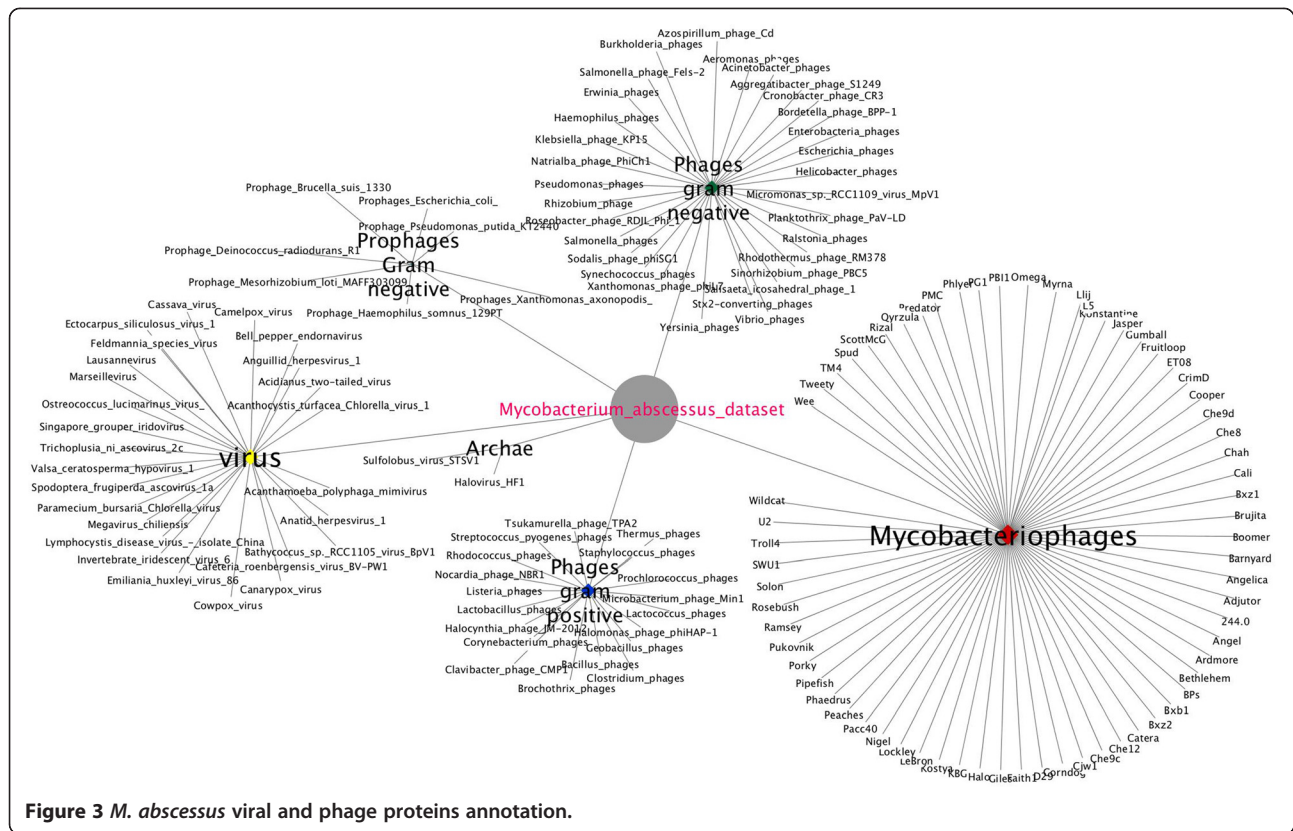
Azospirillum_phage_Cd
Burkholderia_phages
Aeromonas_phages
Acinetobacter_phages
Salmonella_phage_Fels-2
Aggregatibacter_phage_S1249
Cronobacter_phage_CR3
Erwinia_phages
Bordetella_phage_BPP-1
Haemophilus_phages
Enterobacteria_phages
Klebsiella_phage_KP15
Escherichia_phages
Natrialba_phage_PhiCh1
Helicobacter_phages
Phages gram negative
Pseudomonas_phages
Micromonas_sp._RCC1109_virus_MpV1
Rhizobium_phage
Planktothrix_phage_PaV-LD
Roseobacter_phage_RDJL_Phi_1
Salmonella_phages
Ralstonia_phages
Sodalis_phage_phiSG1
Rhodothermus_phage_RM378
Xanthomonas_phage_phiL7
Synechococcus_phages
Salisaeta_icosahedral_phage_1
Sinorhizobium_phage_PBC5
Stx2-converting_phages
Vibrio_phages
Yersinia_phages

Prophage_Brucella_suis_1330
Prophages_Escherichia_coli_
Prophage_Pseudomonas_putida_KT2440
Prophage_Deinococcus_radiodurans_R1
Prophages Gram negative
Prophage_Mesorhizobium_loti_MAFF303099
Prophages_Xanthomonas_axonopodis_
Prophage_Haemophilus_somnus_129PT

Cassava_virus
Camelpox_virus
Ectocarpus_siliculosus_virus_1
Bell_pepper_endornavirus
Feldmannia_species_virus
Anguillid_herpesvirus_1
Lausannevirus
Marseillevirus
Acidianus_two-tailed_virus
Ostreococcus_lucimarinus_virus_
Acanthocystis_turfacea_Chlorella_virus_1
Singapore_grouper_iridovirus
Trichoplusia_ni_ascovirus_2c
virus
Valsa_ceratosperma_hypovirus_1
Spodoptera_frugiperda_ascovirus_1a
Acanthamoeba_polyphaga_mimivirus
Paramecium_bursaria_Chlorella_virus
Megavirus_chiliensis
Anatid_herpesvirus_1
Lymphocystis_disease_virus_-_isolate_China
Bathycoccus_sp._RCC1105_virus_BpV1
Invertebrate_iridescent_virus_6
Cafeteria_roenbergensis_virus_BV-PW1
Emiliania_huxleyi_virus_86
Canarypox_virus
Cowpox_virus

Mycobacterium_abscessus_dataset
Archae
Sulfolobus_virus_STSV1
Halovirus_HF1

Tsukamurella_phage_TPA2
Thermus_phages
Streptococcus_pyogenes_phages
Staphylococcus_phages
Rhodococcus_phages
Phages gram positive
Nocardia_phage_NBR1
Prochlorococcus_phages
Listeria_phages
Microbacterium_phage_Min1
Lactobacillus_phages
Lactococcus_phages
Halocynthia_phage_JM-2012
Halomonas_phage_phiHAP-1
Corynebacterium_phages
Geobacillus_phages
Bacillus_phages
Clavibacter_phage_CMP1
Clostridium_phages
Brochothrix_phages

Mycobacteriophages
Phlyer PG1 PBI1 Omega Myrna Llij L5 Konstantine Jasper Gumball Fruitloop ET08 CrimD Cooper Che9d Che8 Chah Cali Bxz1 Brujita Boomer Barnyard Angelica Adjutor 244.0 Angel Ardmore Bethlehem BPs Bxb1 Bxz2 Catera Che12 Che9c Cjw1 Corndog D29 Faith1 Giles Halo KBG Kostya LeBron Lockley Nigel Pacc40 Peaches Phaedrus Pipefish Porky Pukovnik Ramsey Rosebush Solon SWU1 Troll4 U2 Wildcat Wee Tweety TM4 Spud ScottMcG Rizal Qyrzula Predator PMC

Figure 3 M. abscessus viral and phage proteins annotation.